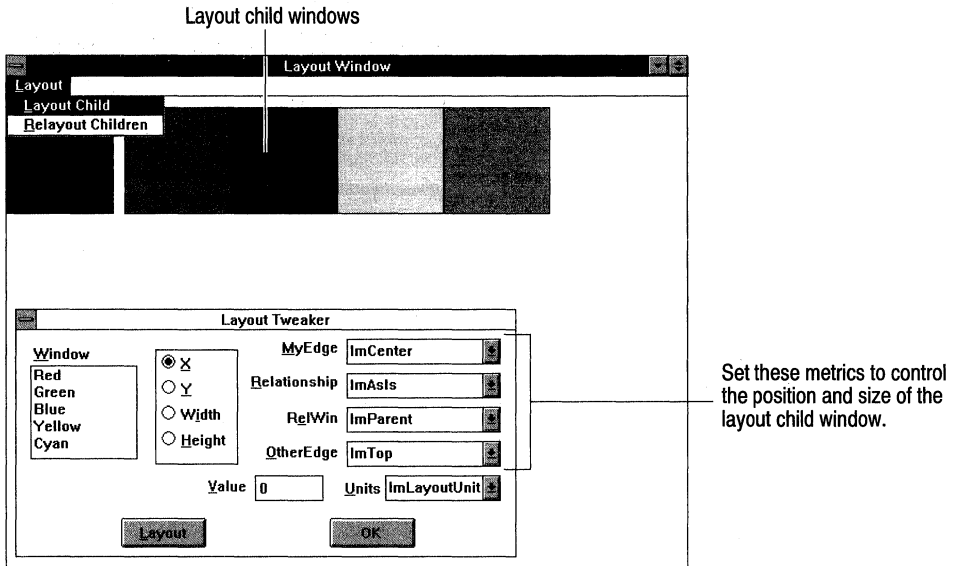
Layout child windows

Layout Window

Layout

Layout Child

Relayout Children

Layout Tweaker

Window

Red
Green
Blue
Yellow
Cyan

X

Y

Width

Height

MyEdge lmCenter

Relationship lmAsIs

RelWin lmParent

OtherEdge lmTop

Value 0

Units lmLayoutUnit

Layout

OK

Set these metrics to control the position and size of the layout child window.